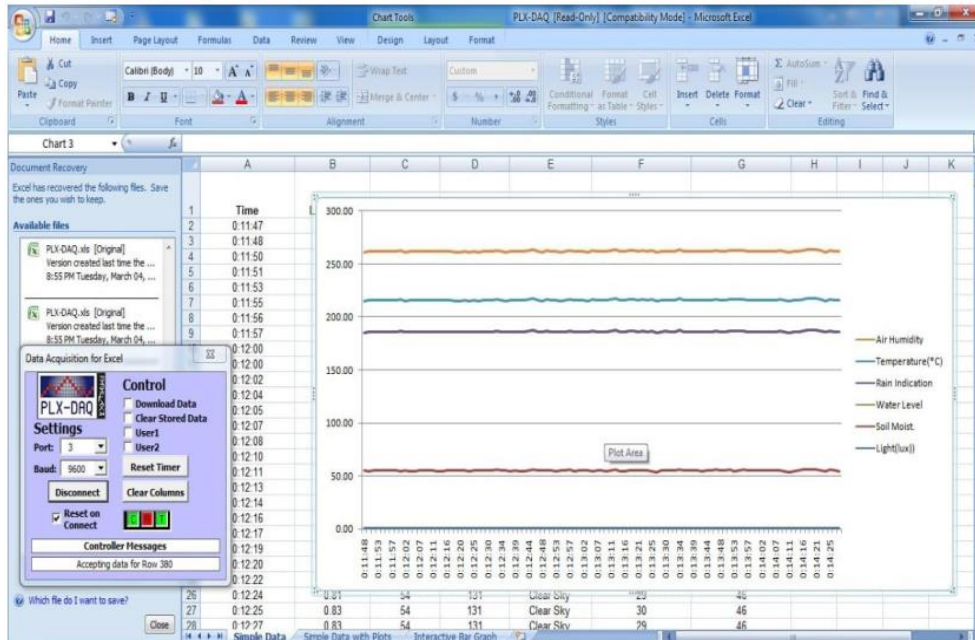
Chart Tools PLX-DAQ [Read-Only] [Compatibility Mode] - Microsoft Excel

Home Insert Page Layout Formulas Data Review View Design Layout Format

Cut Copy Format Painter Paste Clipboard
Calibri (Body) 10 Font
Wrap Text Merge & Center Alignment
Custom Number
Conditional Formatting Format as Table Cell Styles Styles
Insert Delete Format Cells
AutoSum Fill Clear Sort & Filter Find & Select Editing

Chart 3 $f_x$

Document Recovery
Excel has recovered the following files. Save the ones you wish to keep.
Available files
PLX-DAQ.xls [Original] Version created last time the ... 8:55 PM Tuesday, March 04, ...
PLX-DAQ.xls [Original] Version created last time the ... 8:55 PM Tuesday, March 04, ...

Data Acquisition for Excel
PLX-DAQ
Control
Download Data
Clear Stored Data
User1
User2
Settings
Port: 3
Baud: 9600
Reset Timer
Disconnect
Clear Columns
Reset on Connect
Controller Messages
Accepting data for Row 380

Which file do I want to save?
Close

| | A | B | C | D | E | F | G |
|---|---|---|---|---|---|---|---|
| 1 | Time | | | | | | |
| 2 | 0:11:47 | | | | | | |
| 3 | 0:11:48 | | | | | | |
| 4 | 0:11:50 | | | | | | |
| 5 | 0:11:51 | | | | | | |
| 6 | 0:11:53 | | | | | | |
| 7 | 0:11:55 | | | | | | |
| 8 | 0:11:56 | | | | | | |
| 9 | 0:11:57 | | | | | | |
| | 0:12:00 | | | | | | |
| | 0:12:00 | | | | | | |
| | 0:12:02 | | | | | | |
| | 0:12:04 | | | | | | |
| | 0:12:05 | | | | | | |
| | 0:12:07 | | | | | | |
| | 0:12:08 | | | | | | |
| | 0:12:10 | | | | | | |
| | 0:12:11 | | | | | | |
| | 0:12:13 | | | | | | |
| | 0:12:14 | | | | | | |
| | 0:12:16 | | | | | | |
| | 0:12:17 | | | | | | |
| | 0:12:19 | | | | | | |
| | 0:12:20 | | | | | | |
| | 0:12:22 | | | | | | |
| 26 | 0:12:24 | 0.81 | 54 | 131 | Clear Sky | 29 | 46 |
| 27 | 0:12:25 | 0.83 | 54 | 131 | Clear Sky | 30 | 46 |
| 28 | 0:12:27 | 0.83 | 54 | 131 | Clear Sky | 29 | 46 |

300.00
250.00
200.00
150.00
100.00
50.00
0.00
Plot Area
0:11:48 0:11:53 0:11:57 0:12:02 0:12:07 0:12:11 0:12:16 0:12:20 0:12:25 0:12:30 0:12:34 0:12:39 0:12:44 0:12:48 0:12:53 0:12:57 0:13:02 0:13:07 0:13:11 0:13:16 0:13:21 0:13:25 0:13:30 0:13:34 0:13:39 0:13:44 0:13:48 0:13:53 0:13:57 0:14:02 0:14:07 0:14:11 0:14:16 0:14:21 0:14:25

Air Humidity
Temperature(°C)
Rain Indication
Water Level
Soil Moist.
Light(lux))

Simple Data | Simple Data with Plots | Interactive Bar Graph